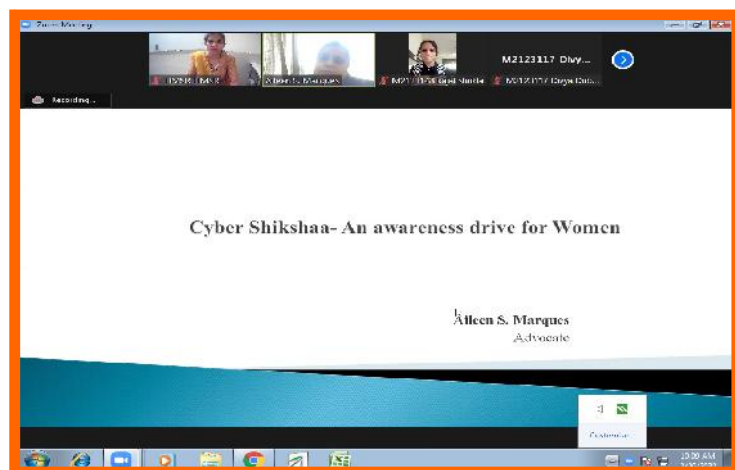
Zoom Meeting

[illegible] MSR

Aileen S. Marques

M21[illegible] Goel Smita

M2123117 Divya Dub...

M2123117 Divy...

Recording...

Cyber Shikshaa- An awareness drive for Women

Aileen S. Marques
Advocate

Customize...

10:30 AM
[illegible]